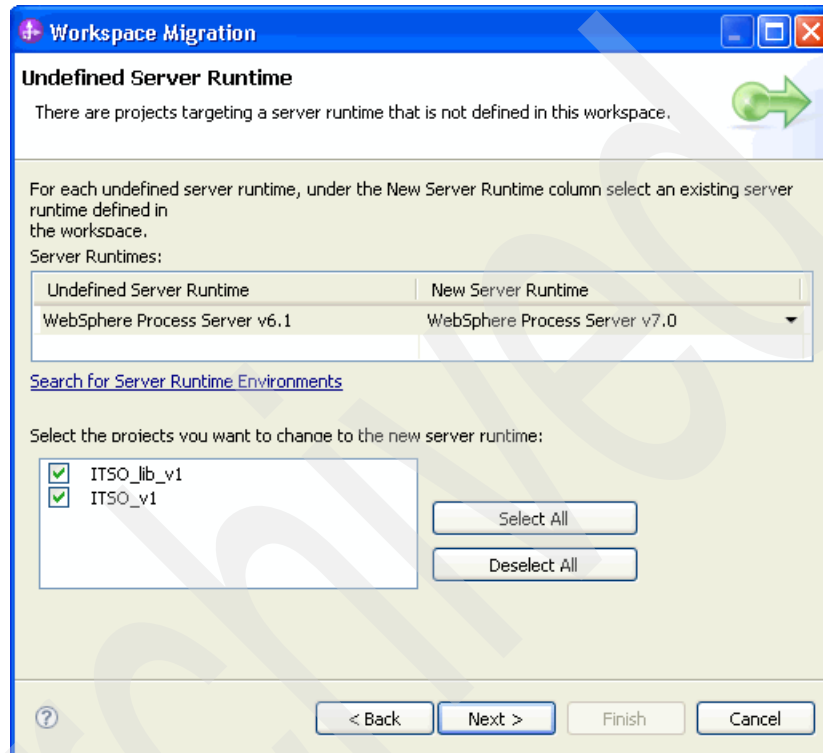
Workspace Migration

Undefined Server Runtime

There are projects targeting a server runtime that is not defined in this workspace.

For each undefined server runtime, under the New Server Runtime column select an existing server runtime defined in the workspace.

Server Runtimes:

| Undefined Server Runtime | New Server Runtime |
|---|---|
| WebSphere Process Server v6.1 | WebSphere Process Server v7.0 |

Search for Server Runtime Environments

Select the projects you want to change to the new server runtime:

ITSO_lib_v1
ITSO_v1

Select All

Deselect All

< Back Next > Finish Cancel